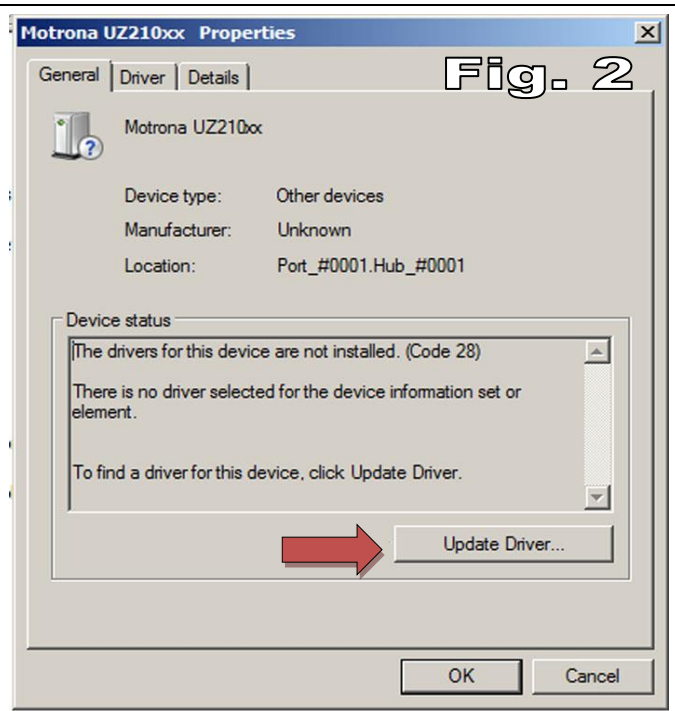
Motrona UZ210xx Properties

General | Driver | Details

Fig. 2

Motrona UZ210xx

Device type: Other devices

Manufacturer: Unknown

Location: Port_#0001.Hub_#0001

Device status

The drivers for this device are not installed. (Code 28)

There is no driver selected for the device information set or element.

To find a driver for this device, click Update Driver.

Update Driver...

OK

Cancel